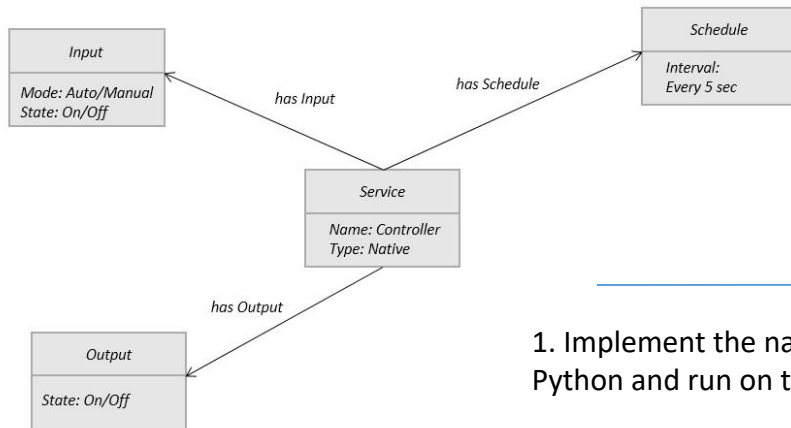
Input

Mode: Auto/Manual
State: On/Off

has Input

has Schedule

Schedule

Interval:
Every 5 sec

Service

Name: Controller
Type: Native

has Output

Output

State: On/Off

1. Implement the na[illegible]
Python and run on t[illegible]